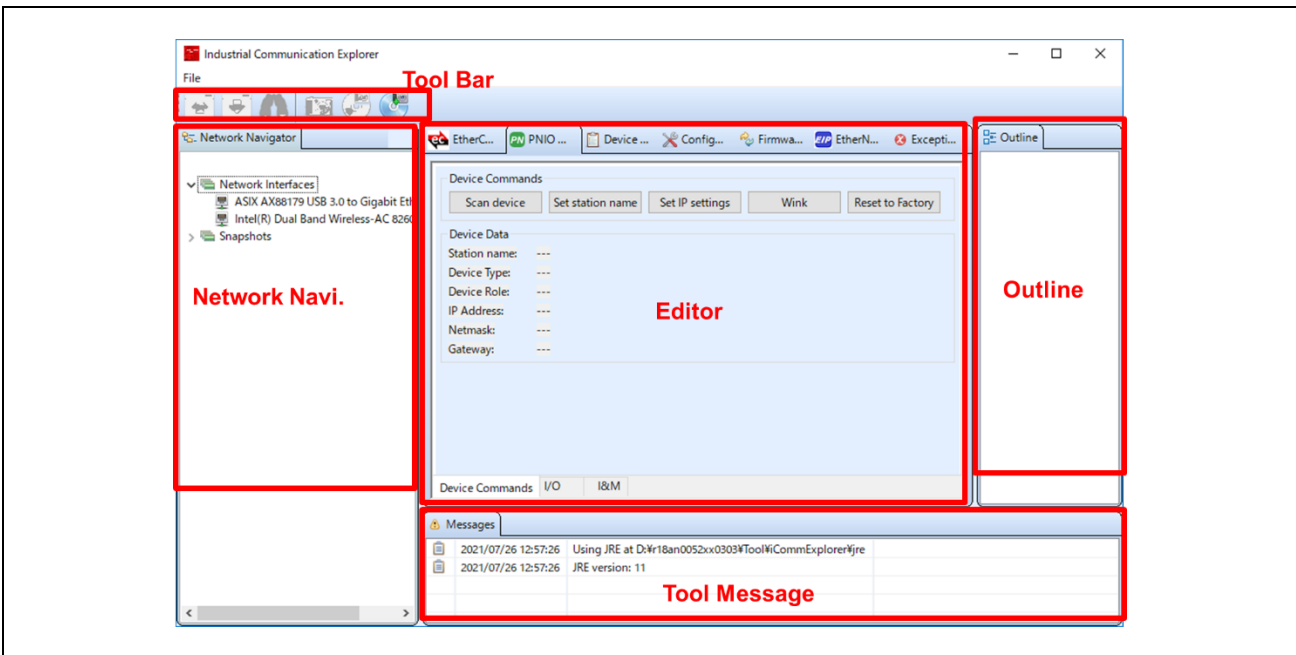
Industrial Communication Explorer

File

Tool Bar

Network Navigator

Network Interfaces
ASIX AX88179 USB 3.0 to Gigabit Eth
Intel(R) Dual Band Wireless-AC 8260
Snapshots

Network Navi.

EtherC... PNIO ... Device ... Config... Firmwa... EtherN... Excepti...

Device Commands

| Scan device | Set station name | Set IP settings | Wink | Reset to Factory |
|---|---|---|---|---|

Device Data

Station name: ---
Device Type: ---
Device Role: ---
IP Address: ---
Netmask: ---
Gateway: ---

Editor

Device Commands I/O I&M

Outline

Outline

Messages

| 2021/07/26 12:57:26 | Using JRE at D:¥18an0052xx0303¥Tool¥iCommExplorer¥jre |
|---|---|
| 2021/07/26 12:57:26 | JRE version: 11 |

Tool Message